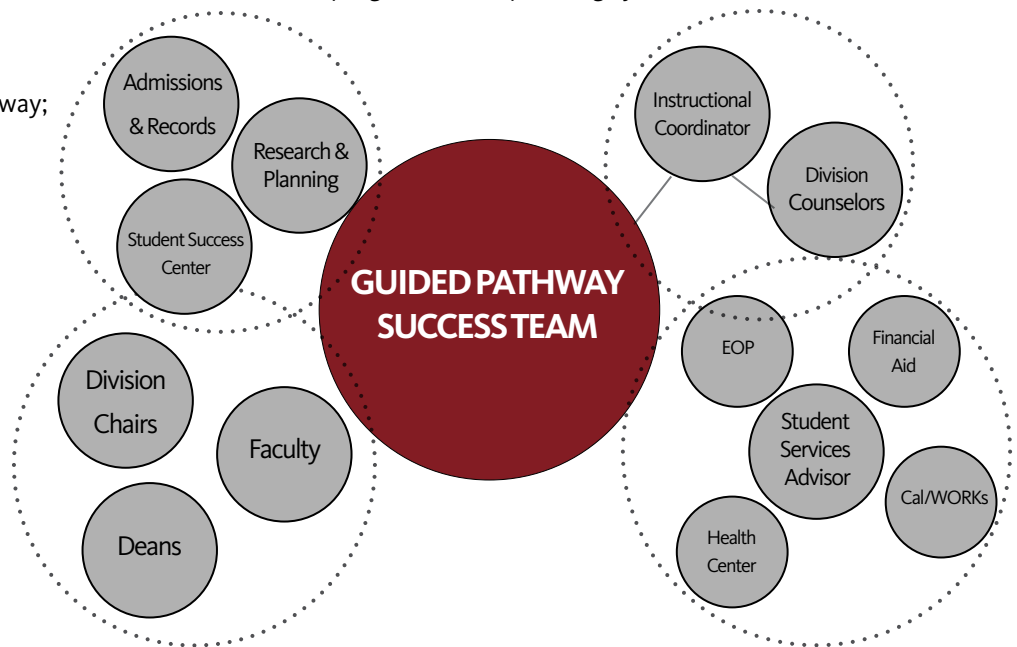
way;

Admissions & Records

Research & Planning

Student Success Center

Instructional Coordinator

Division Counselors

GUIDED PATHWAY SUCCESS TEAM

Division Chairs

Faculty

Deans

EOP

Financial Aid

Student Services Advisor

Cal/WORKs

Health Center